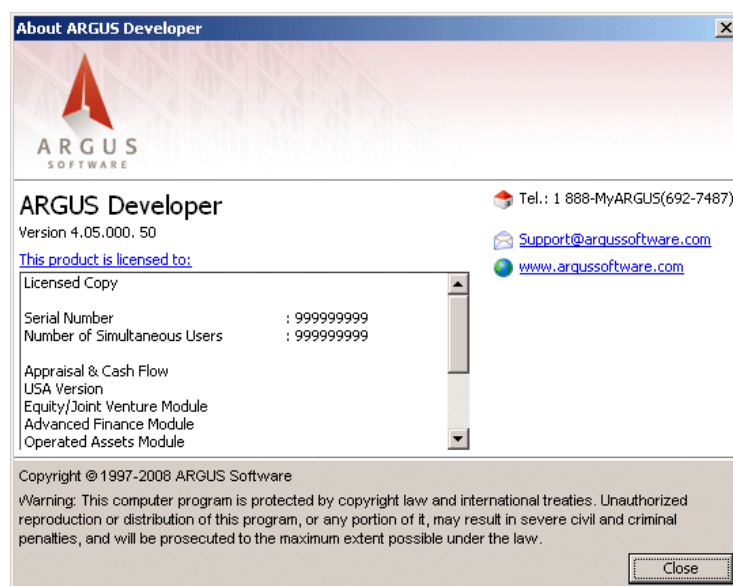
About ARGUS Developer

ARGUS
SOFTWARE

ARGUS Developer
Version 4.05.000. 50
This product is licensed to:

Licensed Copy

| | |
|---|---|
| Serial Number | : 999999999 |
| Number of Simultaneous Users | : 999999999 |

Appraisal & Cash Flow
USA Version
Equity/Joint Venture Module
Advanced Finance Module
Operated Assets Module

Tel.: 1 888-MyARGUS(692-7487)
Support@argussoftware.com
www.argussoftware.com

Copyright © 1997-2008 ARGUS Software

Warning: This computer program is protected by copyright law and international treaties. Unauthorized reproduction or distribution of this program, or any portion of it, may result in severe civil and criminal penalties, and will be prosecuted to the maximum extent possible under the law.

Close